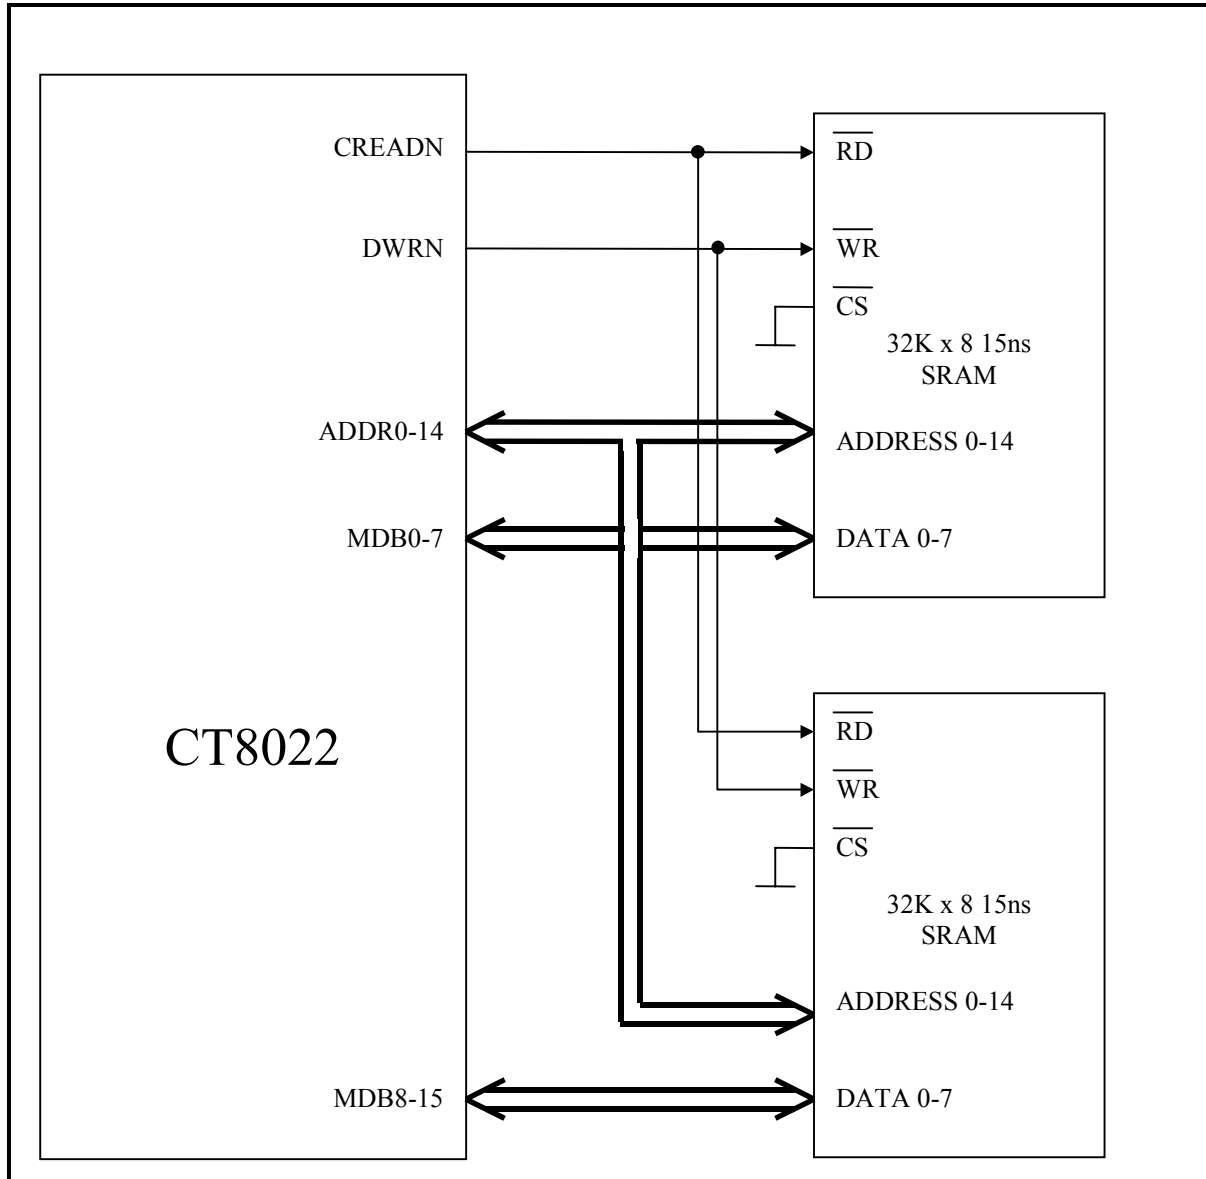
CREADN

DWRN

ADDR0-14

MDB0-7

CT8022

MDB8-15

$\overline{RD}$

$\overline{WR}$

$\overline{CS}$

32K x 8 15ns SRAM

ADDRESS 0-14

DATA 0-7

$\overline{RD}$

$\overline{WR}$

$\overline{CS}$

32K x 8 15ns SRAM

ADDRESS 0-14

DATA 0-7